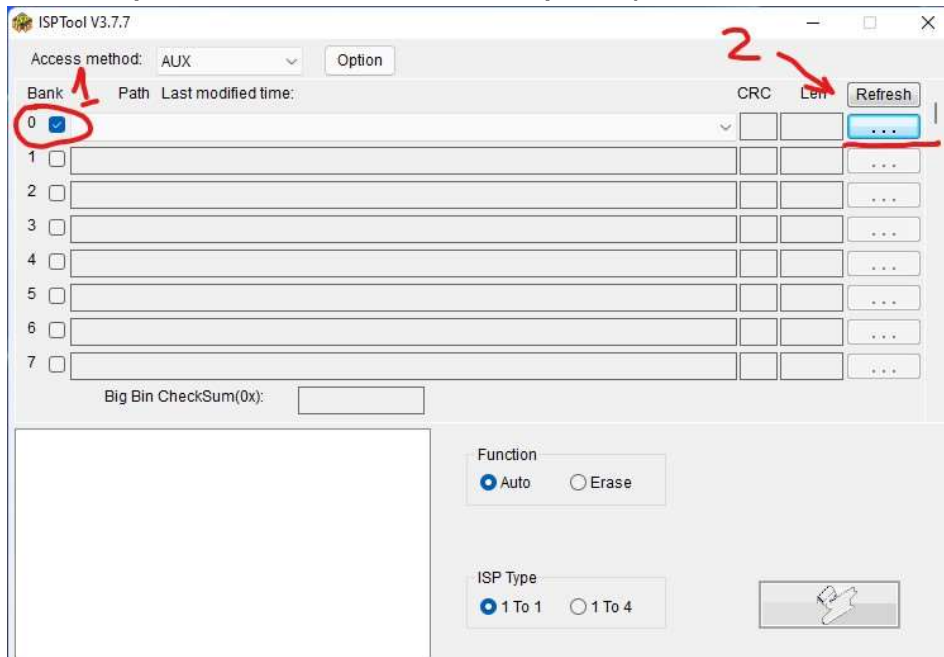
ISPTool V3.7.7

Access method: AUX Option

1

2

Bank Path Last modified time: CRC Len Refresh

0 ...

1 ...

2 ...

3 ...

4 ...

5 ...

6 ...

7 ...

Big Bin CheckSum(0x):

Function
Auto Erase

ISP Type
1 To 1 1 To 4